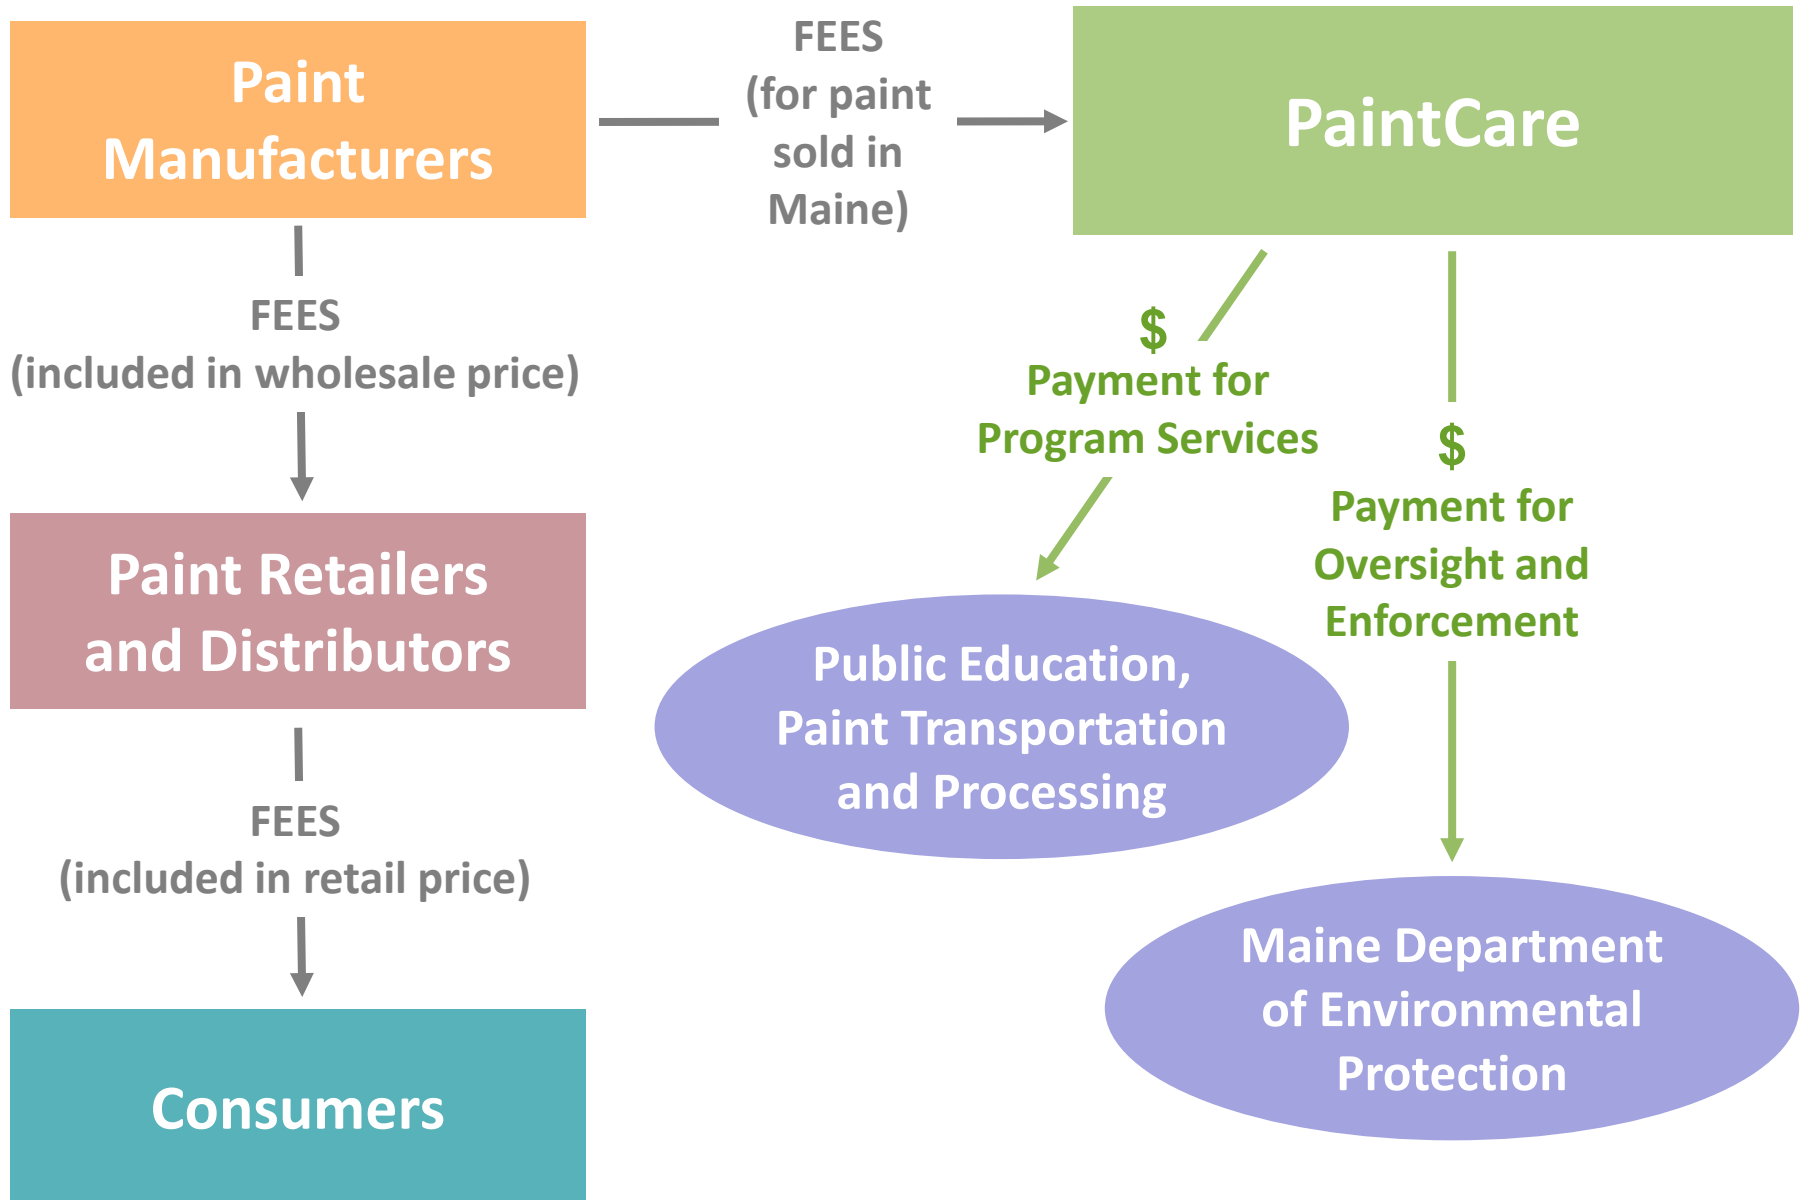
Paint Manufacturers

FEES (for paint sold in Maine)

PaintCare

FEES (included in wholesale price)

$ Payment for Program Services

$ Payment for Oversight and Enforcement

Paint Retailers and Distributors

Public Education, Paint Transportation and Processing

FEES (included in retail price)

Maine Department of Environmental Protection

Consumers